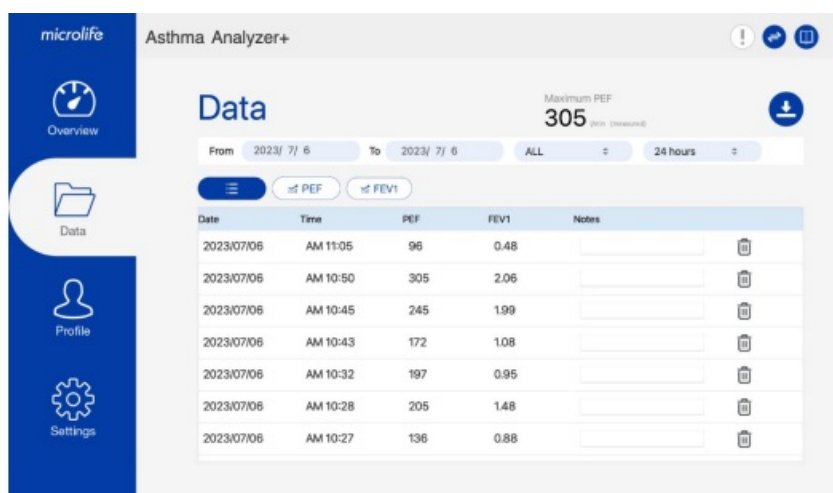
microlife

Asthma Analyzer+

Overview

Data

Profile

Settings

Data

Maximum PEF
305 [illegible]

From 2023/ 7/ 6 To 2023/ 7/ 6 ALL 24 hours

PEF FEV1

| Date | Time | PEF | FEV1 | Notes |
|---|---|---|---|---|
| 2023/07/06 | AM 11:05 | 96 | 0.48 | |
| 2023/07/06 | AM 10:50 | 305 | 2.06 | |
| 2023/07/06 | AM 10:45 | 245 | 1.99 | |
| 2023/07/06 | AM 10:43 | 172 | 1.08 | |
| 2023/07/06 | AM 10:32 | 197 | 0.95 | |
| 2023/07/06 | AM 10:28 | 205 | 1.48 | |
| 2023/07/06 | AM 10:27 | 136 | 0.88 | |